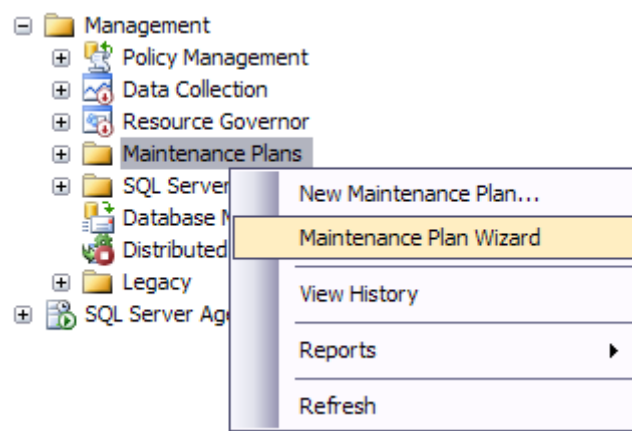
Management
Policy Management
Data Collection
Resource Governor
Maintenance Plans
SQL Server
Database M
Distributed
Legacy
SQL Server Ag

New Maintenance Plan...
Maintenance Plan Wizard
View History
Reports
Refresh